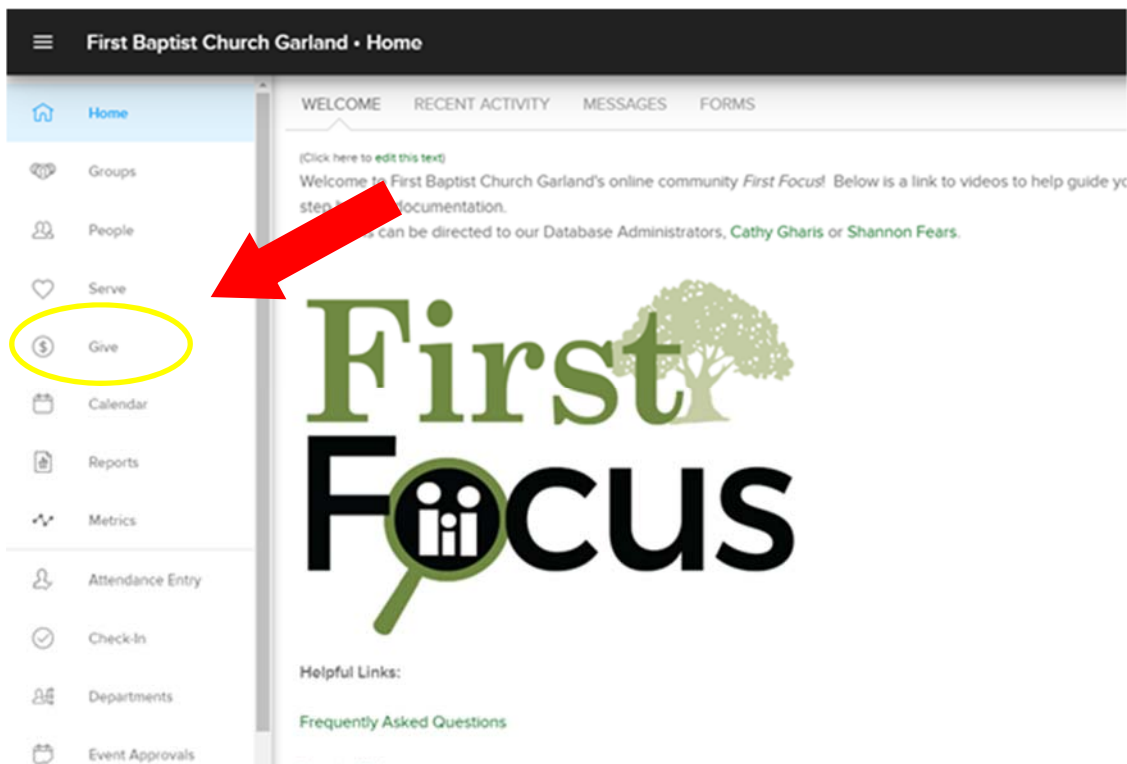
First Baptist Church Garland • Home

Home

Groups

People

Serve

Give

Calendar

Reports

Metrics

Attendance Entry

Check-In

Departments

Event Approvals

WELCOME RECENT ACTIVITY MESSAGES FORMS

(Click here to edit this text)

Welcome to First Baptist Church Garland's online community *First Focus*! Below is a link to videos to help guide yo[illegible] step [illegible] documentation.

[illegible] can be directed to our Database Administrators, Cathy Gharis or Shannon Fears.

First Focus

Helpful Links:

Frequently Asked Questions